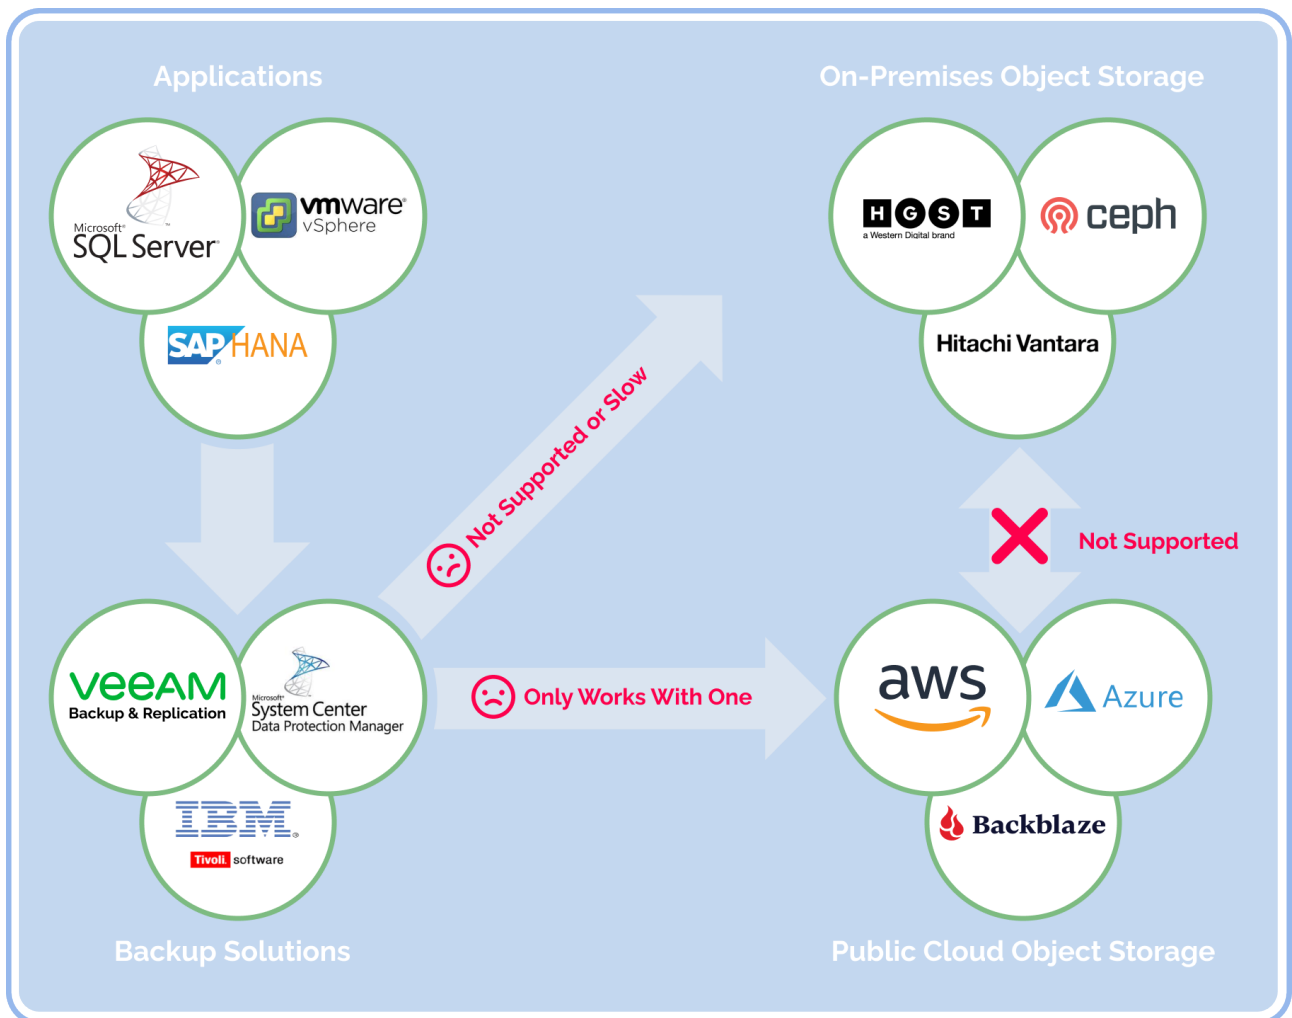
Applications

Microsoft SQL Server

vmware vSphere

SAP HANA

On-Premises Object Storage

HGST a Western Digital brand

ceph

Hitachi Vantara

Not Supported or Slow

Not Supported

Only Works With One

veeam Backup & Replication

Microsoft System Center Data Protection Manager

IBM Tivoli software

aws

Azure

Backblaze

Backup Solutions

Public Cloud Object Storage